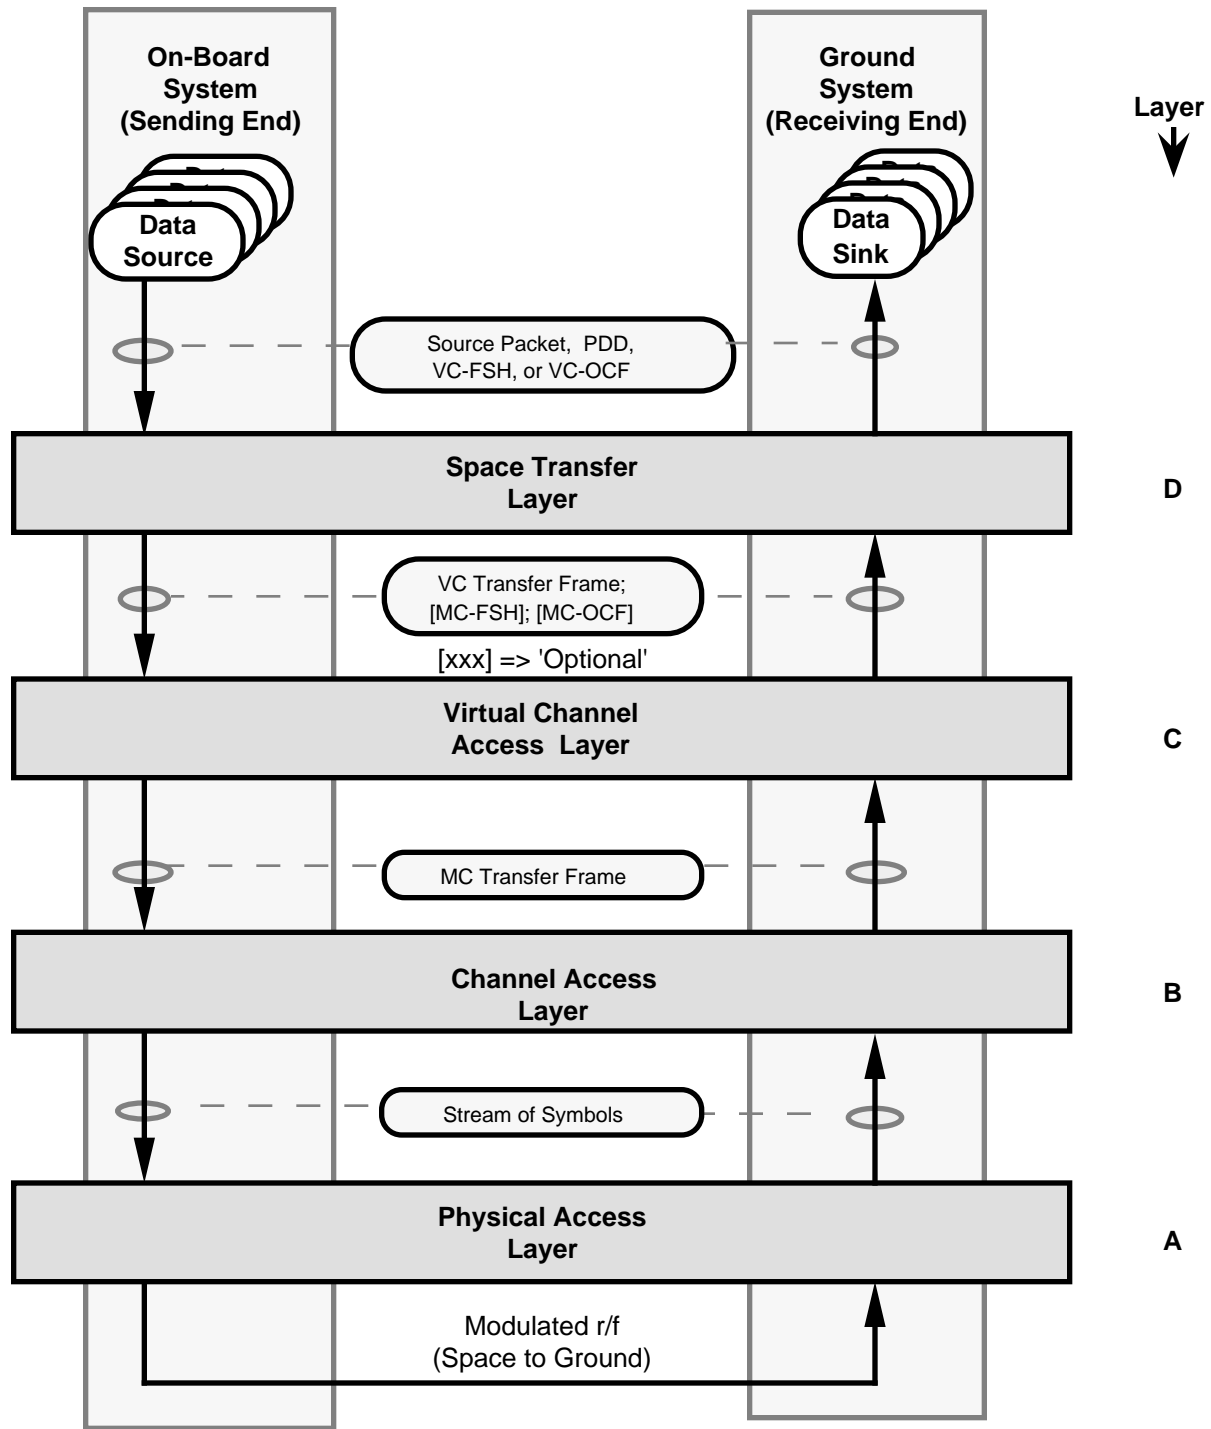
On-Board System (Sending End)

Ground System (Receiving End)

Layer

Data Source

Data Sink

Source Packet, PDD, VC-FSH, or VC-OCF

Space Transfer Layer

D

VC Transfer Frame; [MC-FSH]; [MC-OCF]

[xxx] => 'Optional'

Virtual Channel Access Layer

C

MC Transfer Frame

Channel Access Layer

B

Stream of Symbols

Physical Access Layer

A

Modulated r/f (Space to Ground)